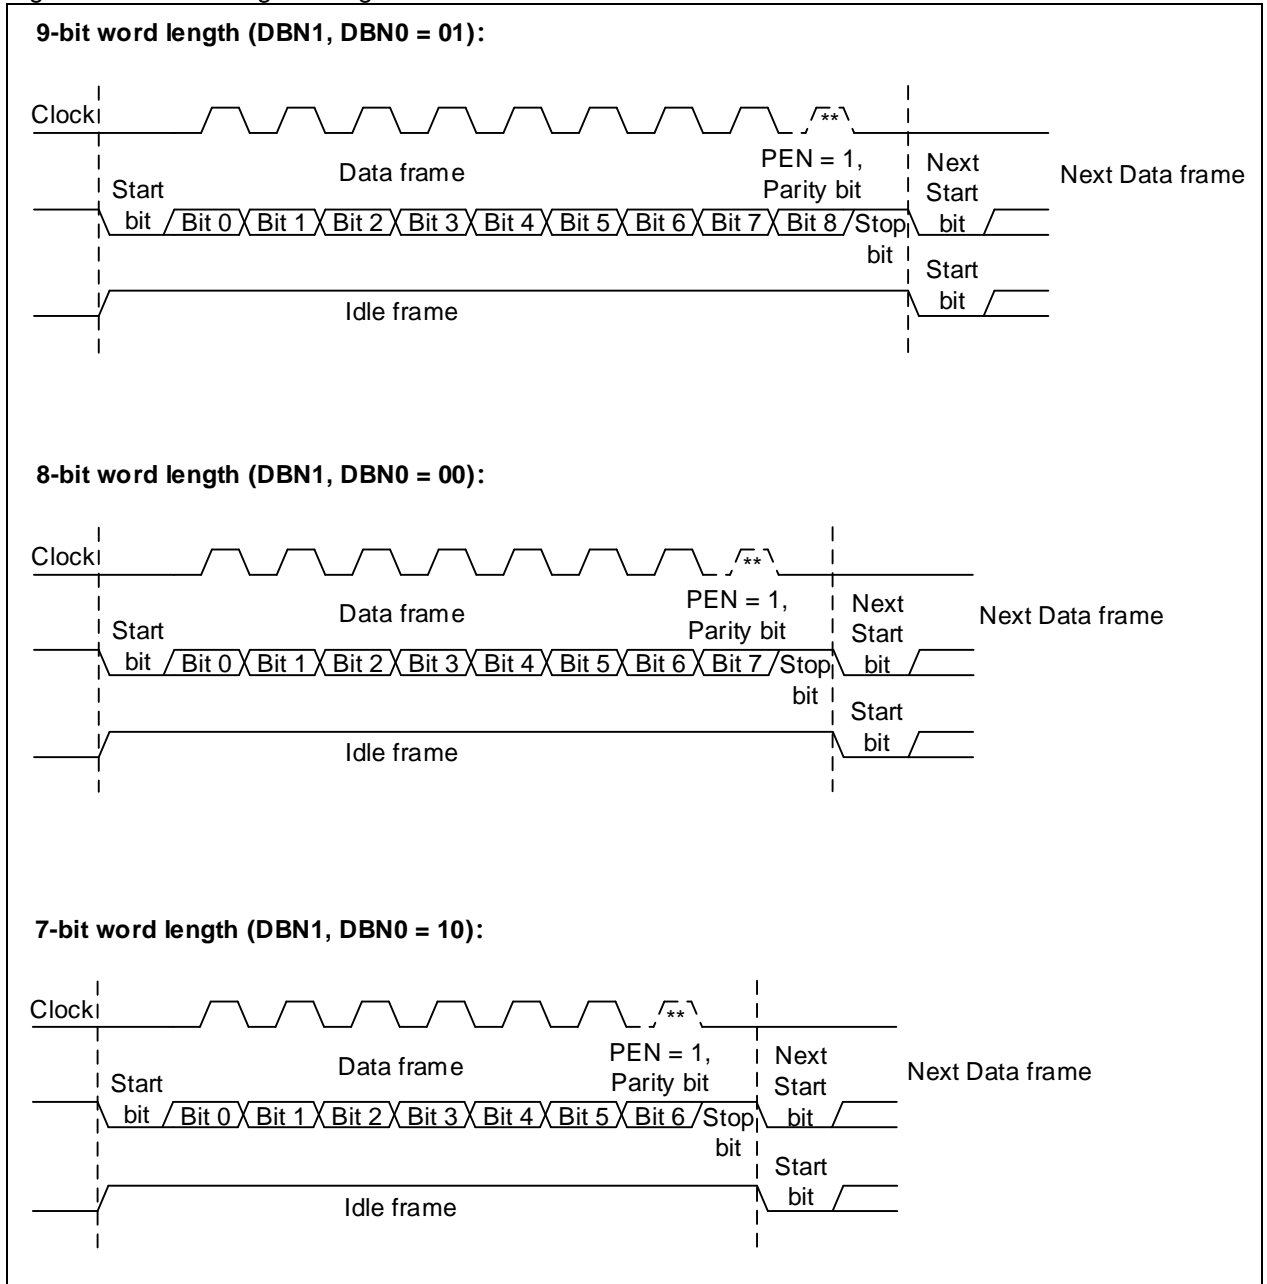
9-bit word length (DBN1, DBN0 = 01):

Clock

**

Data frame

PEN = 1, Parity bit

Next Start bit

Next Data frame

Start bit

Bit 0 Bit 1 Bit 2 Bit 3 Bit 4 Bit 5 Bit 6 Bit 7 Bit 8 Stop bit

Start bit

Idle frame

8-bit word length (DBN1, DBN0 = 00):

Clock

**

Data frame

PEN = 1, Parity bit

Next Start bit

Next Data frame

Start bit

Bit 0 Bit 1 Bit 2 Bit 3 Bit 4 Bit 5 Bit 6 Bit 7 Stop bit

Start bit

Idle frame

7-bit word length (DBN1, DBN0 = 10):

Clock

**

Data frame

PEN = 1, Parity bit

Next Start bit

Next Data frame

Start bit

Bit 0 Bit 1 Bit 2 Bit 3 Bit 4 Bit 5 Bit 6 Stop bit

Start bit

Idle frame